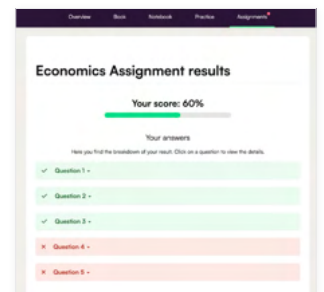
Overview Book Notebook Practice Assignments

Economics Assignment results

Your score: 60%

Your answers

Here you find the breakdown of your result. Click on a question to view the details.

✓ Question 1 ▾

✓ Question 2 ▾

✓ Question 3 ▾

× Question 4 ▾

× Question 5 ▾